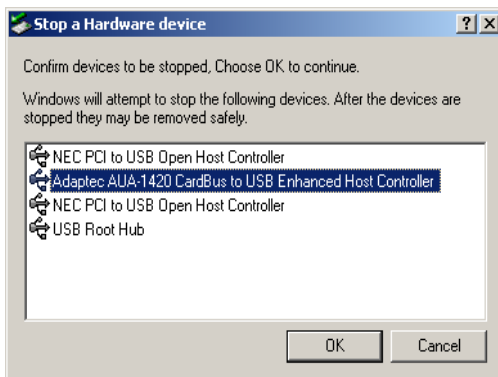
Stop a Hardware device

?

X

Confirm devices to be stopped, Choose OK to continue.

Windows will attempt to stop the following devices. After the devices are stopped they may be removed safely.

NEC PCI to USB Open Host Controller
Adaptec AUA-1420 CardBus to USB Enhanced Host Controller
NEC PCI to USB Open Host Controller
USB Root Hub

OK

Cancel